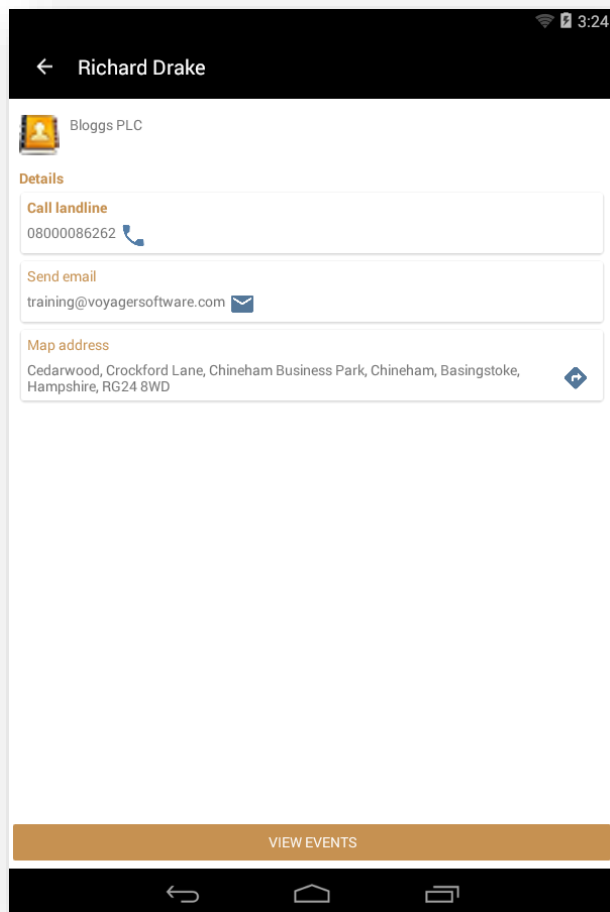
3:24

Richard Drake

Bloggs PLC

Details

Call landline

08000086262

Send email

training@voyagersoftware.com

Map address

Cedarwood, Crockford Lane, Chineham Business Park, Chineham, Basingstoke, Hampshire, RG24 8WD

VIEW EVENTS